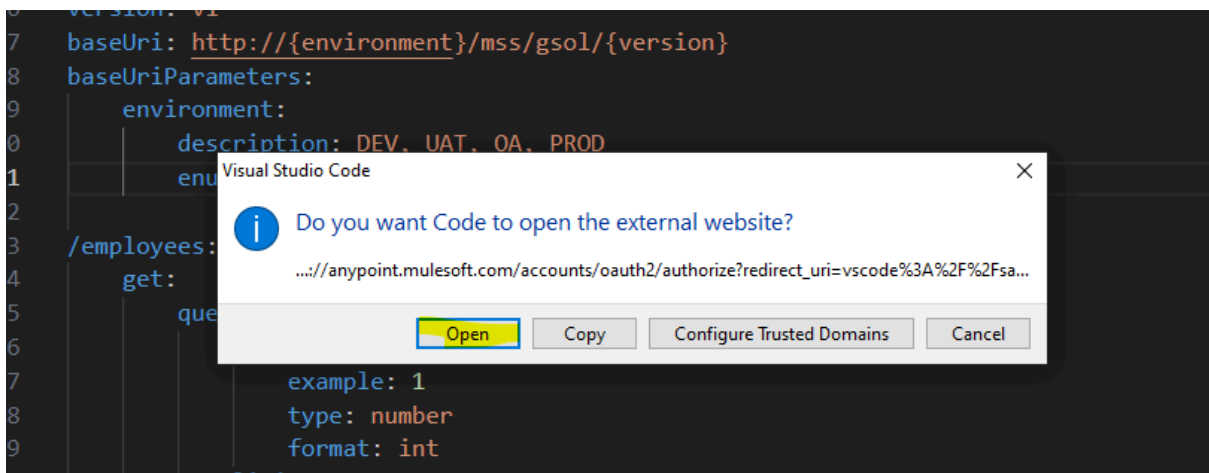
7 baseUri: http://{environment}/mss/gsol/{version}
8 baseUriParameters:
9 environment:
0 description: DEV, UAT, QA, PROD
1 enu
2
3 /employees:
4 get:
5 que
6
7 example: 1
8 type: number
9 format: int

Visual Studio Code
×
Do you want Code to open the external website?
...://anypoint.mulesoft.com/accounts/oauth2/authorize?redirect_uri=vscode%3A%2F%2Fsa...
Open
Copy
Configure Trusted Domains
Cancel